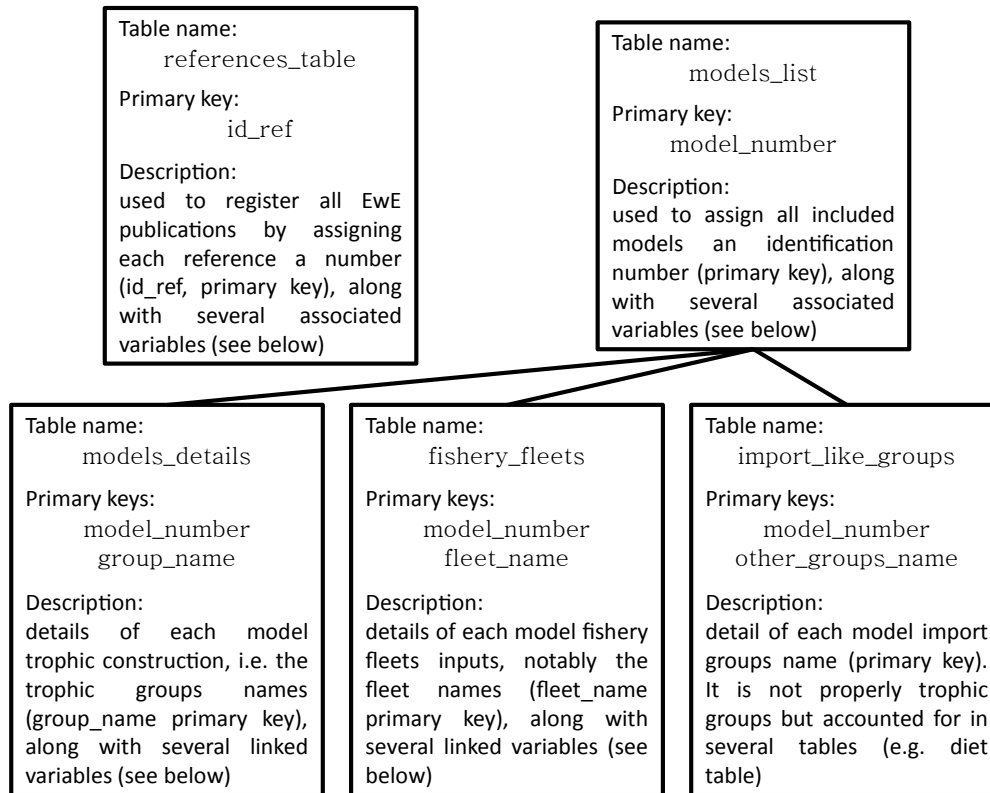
Table name:
references_table

Primary key:
id_ref

Description:
used to register all EwE publications by assigning each reference a number (id_ref, primary key), along with several associated variables (see below)

Table name:
models_list

Primary key:
model_number

Description:
used to assign all included models an identification number (primary key), along with several associated variables (see below)

Table name:
models_details

Primary keys:
model_number
group_name

Description:
details of each model trophic construction, i.e. the trophic groups names (group_name primary key), along with several linked variables (see below)

Table name:
fishery_fleets

Primary keys:
model_number
fleet_name

Description:
details of each model fishery fleets inputs, notably the fleet names (fleet_name primary key), along with several linked variables (see below)

Table name:
import_like_groups

Primary keys:
model_number
other_groups_name

Description:
detail of each model import groups name (primary key). It is not properly trophic groups but accounted for in several tables (e.g. diet table)